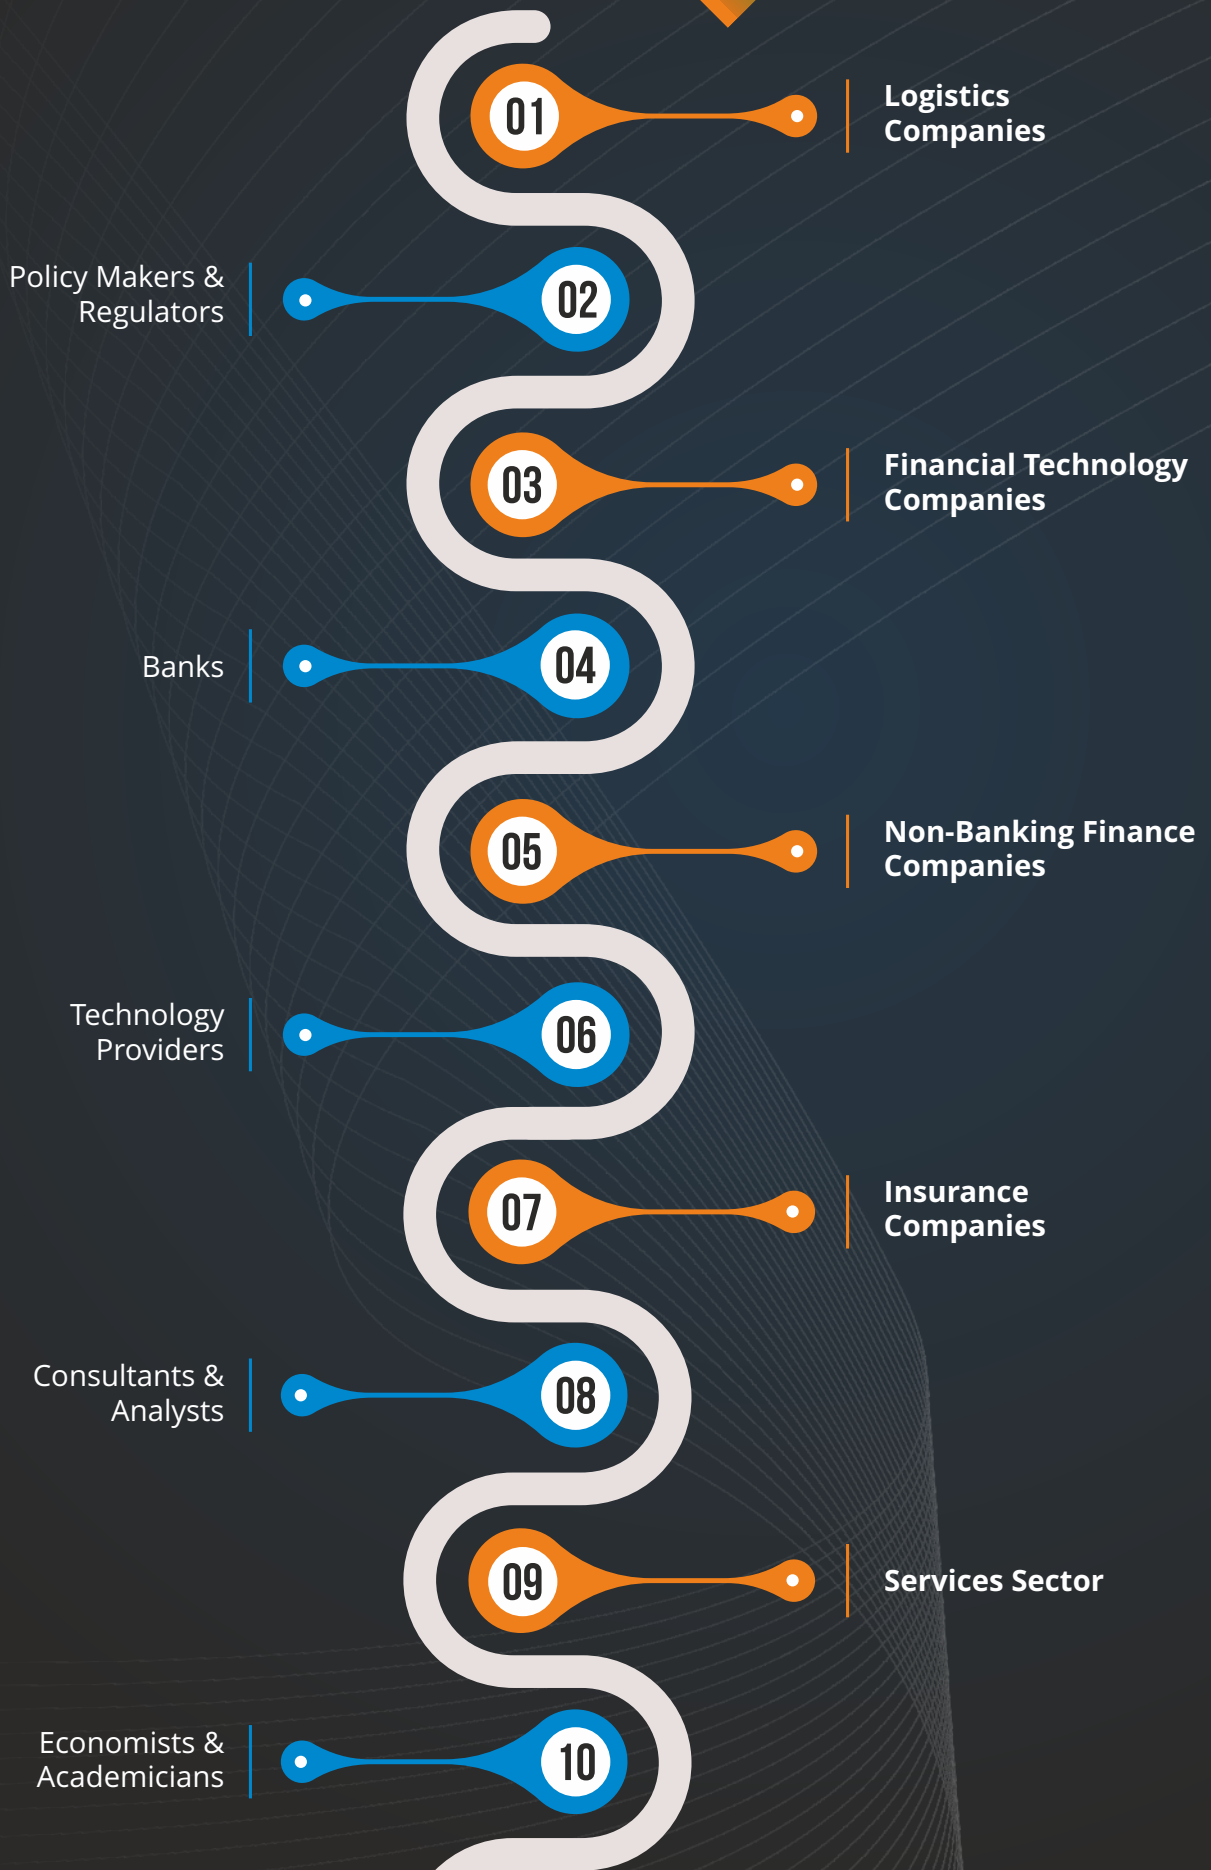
01

Logistics Companies

Policy Makers & Regulators

02

03

Financial Technology Companies

Banks

04

05

Non-Banking Finance Companies

Technology Providers

06

07

Insurance Companies

Consultants & Analysts

08

09

Services Sector

Economists & Academicians

10